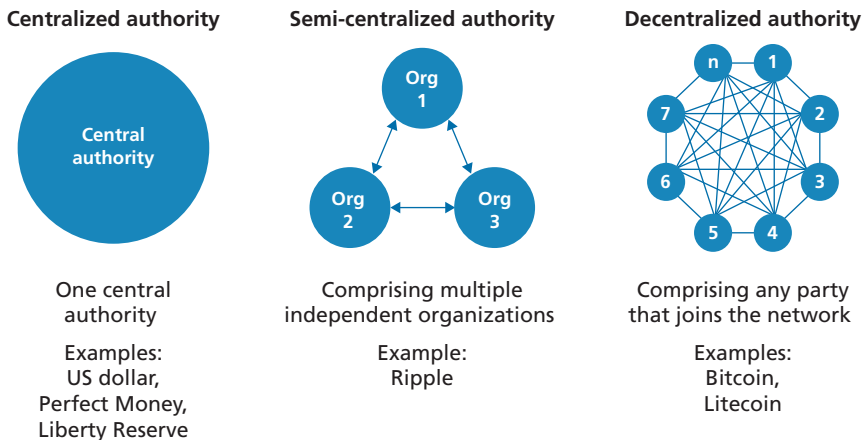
Centralized authority

Central authority

One central authority

Examples:
US dollar,
Perfect Money,
Liberty Reserve

Semi-centralized authority

Org 1

Org 2

Org 3

Comprising multiple independent organizations

Example:
Ripple

Decentralized authority

n

1

2

3

4

5

6

7

Comprising any party that joins the network

Examples:
Bitcoin,
Litecoin